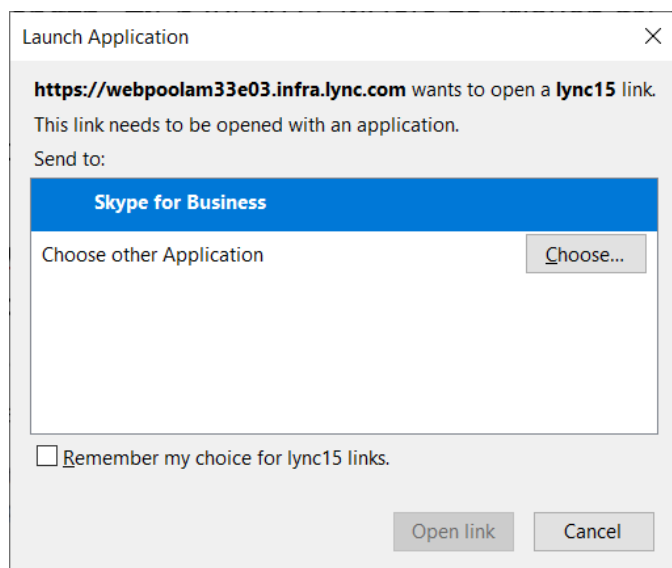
Launch Application

**https://webpoolam33e03.infra.lync.com** wants to open a **lync15** link.

This link needs to be opened with an application.

Send to:

Skype for Business

Choose other Application

Choose...

Remember my choice for lync15 links.

Open link

Cancel